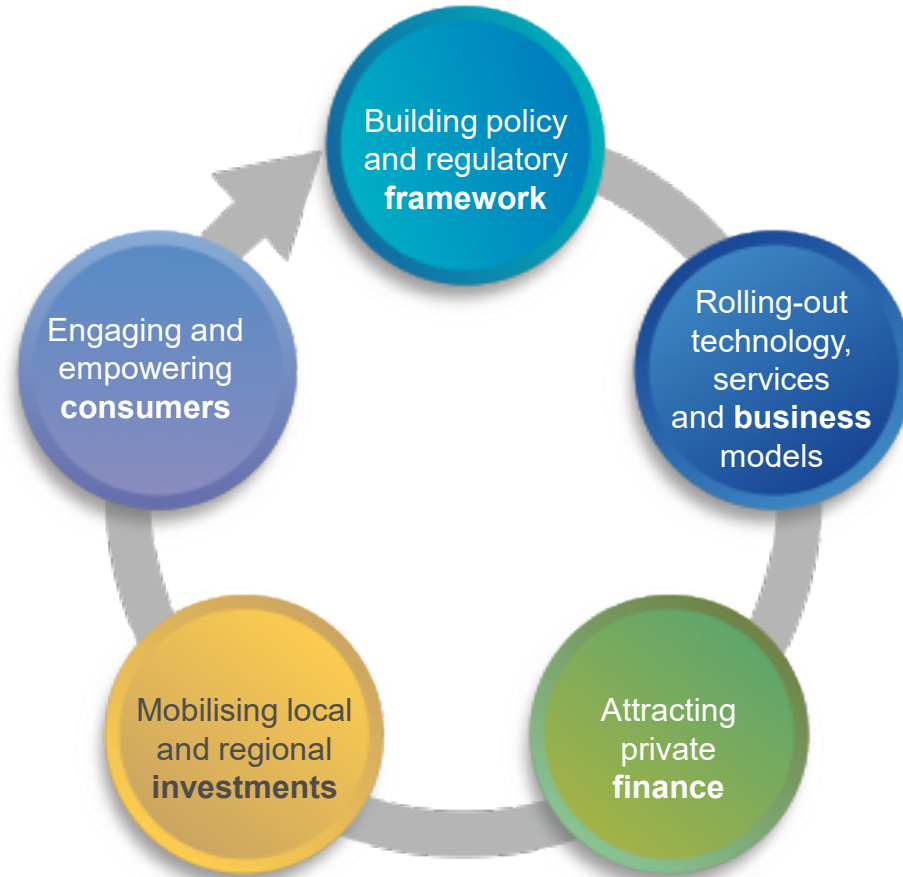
Building policy and regulatory **framework**

Rolling-out technology, services and **business** models

Attracting private **finance**

Mobilising local and regional **investments**

Engaging and empowering **consumers**